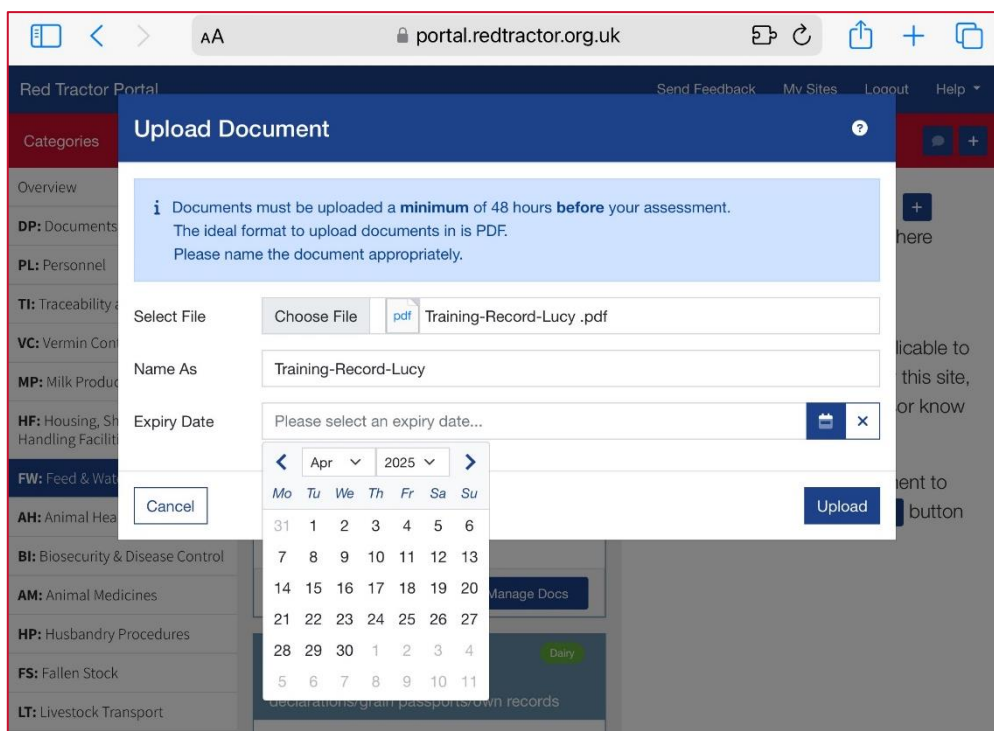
AA portal.redtractor.org.uk

Red Tractor Portal

Send Feedback My Sites Logout Help

Categories

Overview

DP: Documents

PL: Personnel

TI: Traceability

VC: Vermin Con

MP: Milk Produc

HF: Housing, Sh Handling Faciliti

FW: Feed & Wat

AH: Animal Hea

BI: Biosecurity & Disease Control

AM: Animal Medicines

HP: Husbandry Procedures

FS: Fallen Stock

LT: Livestock Transport

Upload Document

i Documents must be uploaded a **minimum** of 48 hours **before** your assessment.
The ideal format to upload documents in is PDF.
Please name the document appropriately.

Select File Choose File pdf Training-Record-Lucy .pdf

Name As Training-Record-Lucy

Expiry Date Please select an expiry date... ×

| Apr | 2025 | | | | | |
|---|---|---|---|---|---|---|
| Mo | Tu | We | Th | Fr | Sa | Su |
| 31 | 1 | 2 | 3 | 4 | 5 | 6 |
| 7 | 8 | 9 | 10 | 11 | 12 | 13 |
| 14 | 15 | 16 | 17 | 18 | 19 | 20 |
| 21 | 22 | 23 | 24 | 25 | 26 | 27 |
| 28 | 29 | 30 | 1 | 2 | 3 | 4 |
| 5 | 6 | 7 | 8 | 9 | 10 | 11 |

Cancel

Upload

here

licable to this site, or know

ent to button

Manage Docs

Dairy

declarations/grain passports/own records